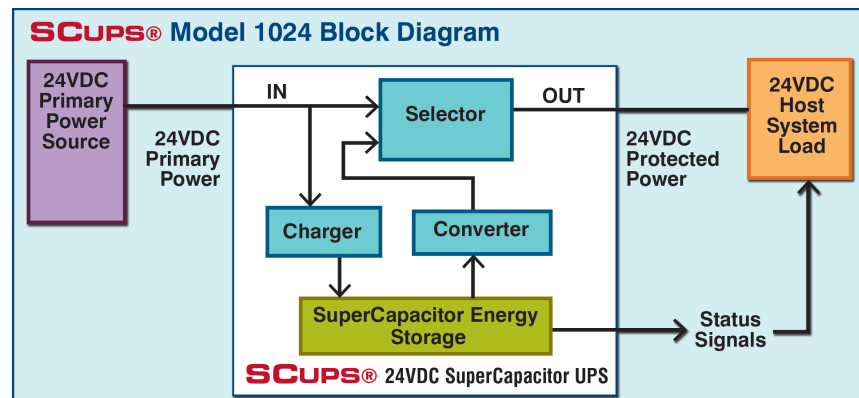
SCUPS® Model 1024 Block Diagram

24VDC Primary Power Source

24VDC Primary Power

IN

Selector

OUT

24VDC Protected Power

24VDC Host System Load

Charger

Converter

SuperCapacitor Energy Storage

Status Signals

SCUPS® 24VDC SuperCapacitor UPS